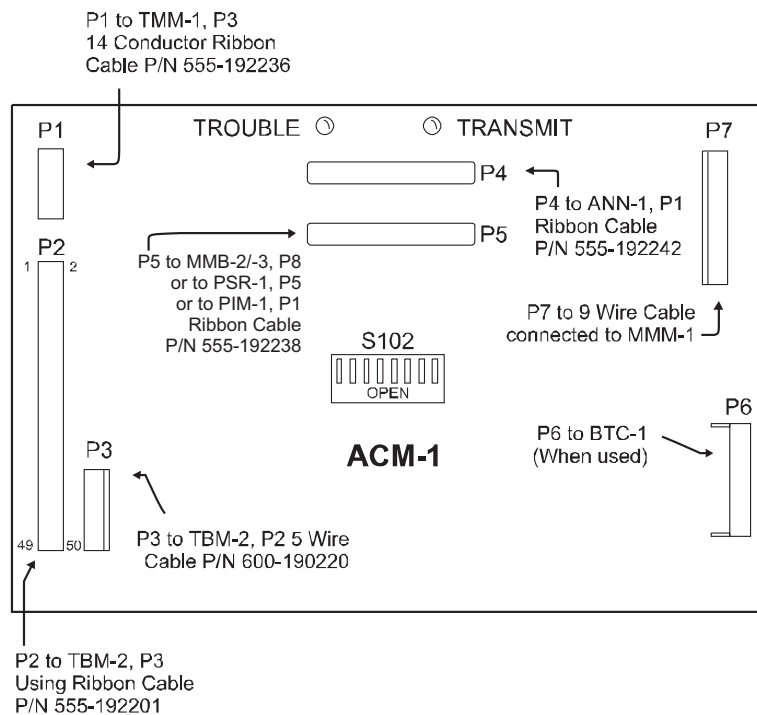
P1 to TMM-1, P3
14 Conductor Ribbon
Cable P/N 555-192236

P1

TROUBLE

TRANSMIT

P7

P4

P4 to ANN-1, P1
Ribbon Cable
P/N 555-192242

P2

1 2

P5

P5 to MMB-2/-3, P8
or to PSR-1, P5
or to PIM-1, P1
Ribbon Cable
P/N 555-192238

S102

OPEN

P7 to 9 Wire Cable
connected to MMM-1

P6

P6 to BTC-1
(When used)

P3

ACM-1

P3 to TBM-2, P2 5 Wire
Cable P/N 600-190220

49 50

P2 to TBM-2, P3
Using Ribbon Cable
P/N 555-192201